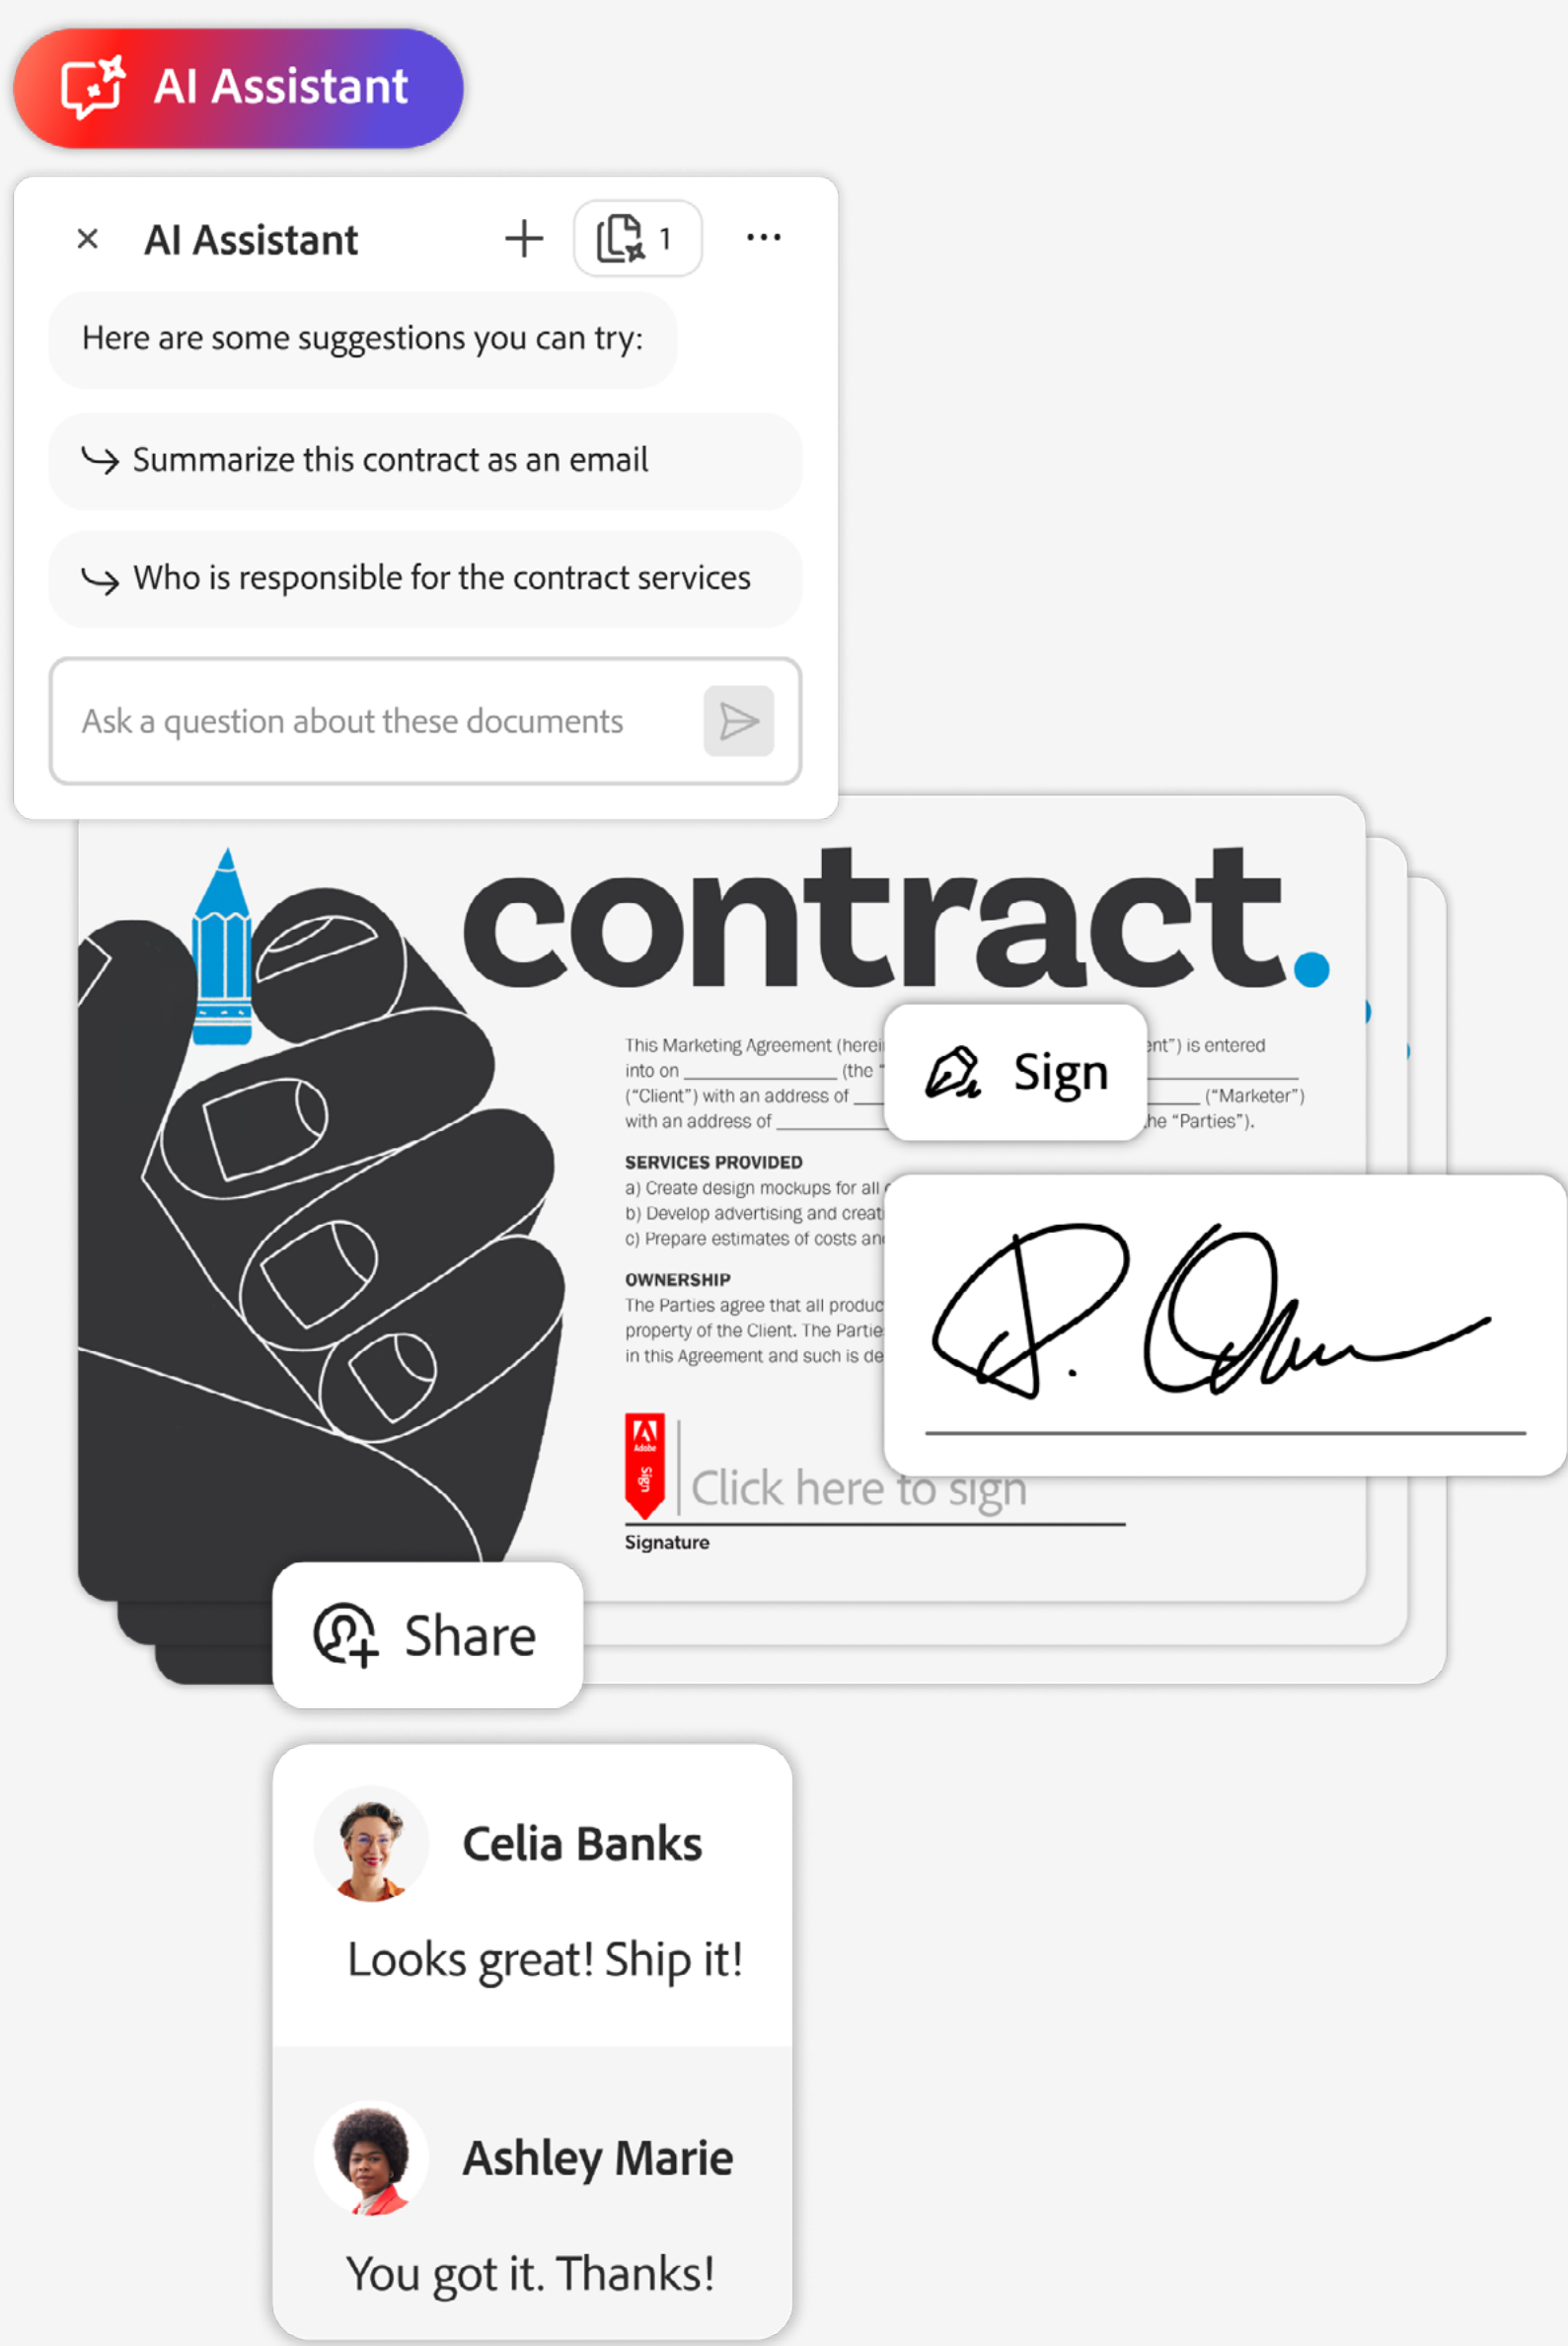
AI Assistant

× AI Assistant + 1 ...

Here are some suggestions you can try:

Summarize this contract as an email

Who is responsible for the contract services

Ask a question about these documents

contract.

This Marketing Agreement (herei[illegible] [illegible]nt") is entered into on ____________ (the "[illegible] ____________ ("Client") with an address of ____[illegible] ____________ ("Marketer") with an address of ____________ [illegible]he "Parties").

Sign

SERVICES PROVIDED
a) Create design mockups for all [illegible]
b) Develop advertising and creat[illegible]
c) Prepare estimates of costs an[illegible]

OWNERSHIP
The Parties agree that all produc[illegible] property of the Client. The Partie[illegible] in this Agreement and such is de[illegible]

Adobe Sign

Click here to sign

Signature

Share

Celia Banks

Looks great! Ship it!

Ashley Marie

You got it. Thanks!